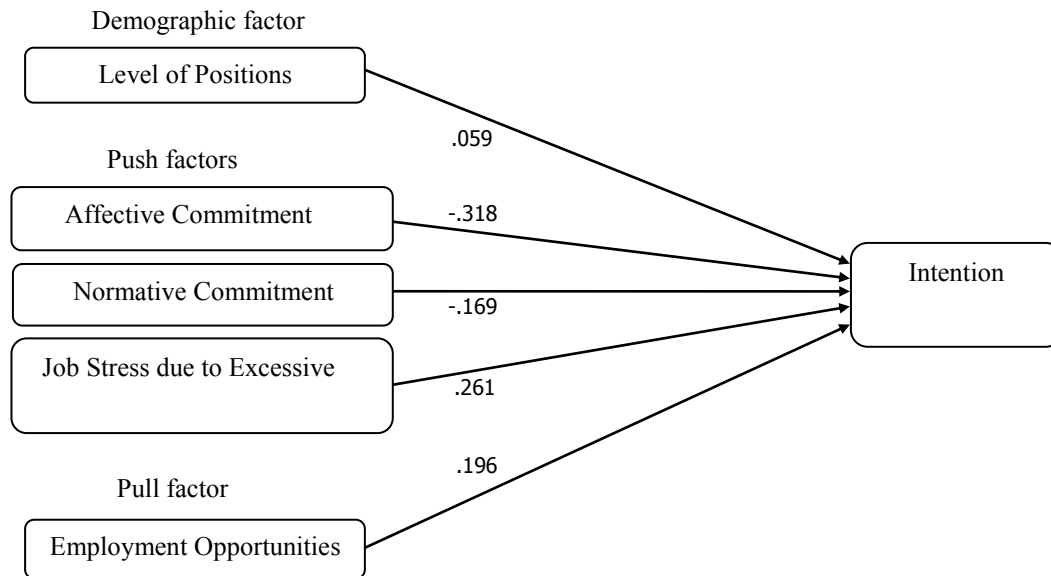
Demographic factor

Level of Positions

.059

Push factors

Affective Commitment

-.318

Normative Commitment

-.169

Job Stress due to Excessive

.261

Intention

.196

Pull factor

Employment Opportunities